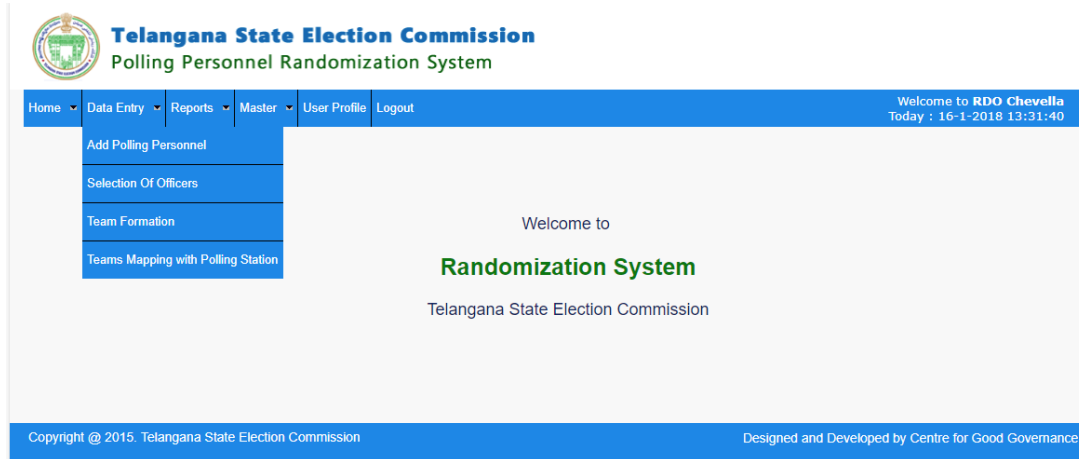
Telangana State Election Commission
Polling Personnel Randomization System

Home Data Entry Reports Master User Profile Logout

Welcome to RDO Chevella
Today : 16-1-2018 13:31:40

Add Polling Personnel
Selection Of Officers
Team Formation
Teams Mapping with Polling Station

Welcome to
Randomization System
Telangana State Election Commission

Copyright @ 2015. Telangana State Election Commission
Designed and Developed by Centre for Good Governance